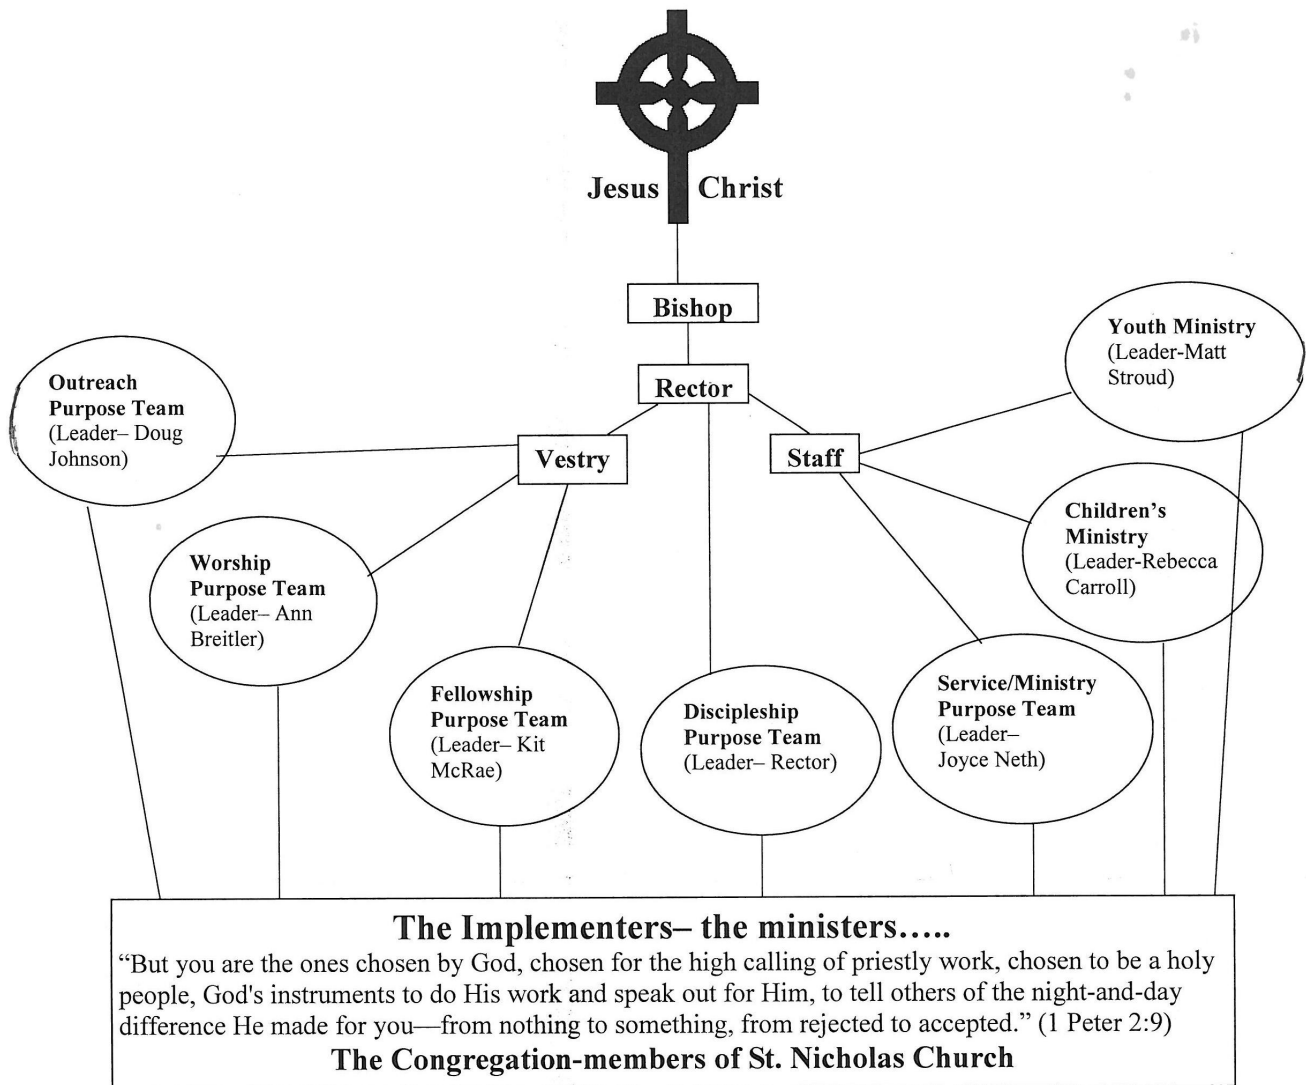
Jesus Christ

Bishop

Rector

Vestry

Staff

Outreach Purpose Team (Leader– Doug Johnson)

Youth Ministry (Leader-Matt Stroud)

Worship Purpose Team (Leader– Ann Breitler)

Children's Ministry (Leader-Rebecca Carroll)

Fellowship Purpose Team (Leader– Kit McRae)

Discipleship Purpose Team (Leader– Rector)

Service/Ministry Purpose Team (Leader– Joyce Neth)

The Implementers– the ministers…..

"But you are the ones chosen by God, chosen for the high calling of priestly work, chosen to be a holy people, God's instruments to do His work and speak out for Him, to tell others of the night-and-day difference He made for you—from nothing to something, from rejected to accepted." (1 Peter 2:9)

The Congregation-members of St. Nicholas Church